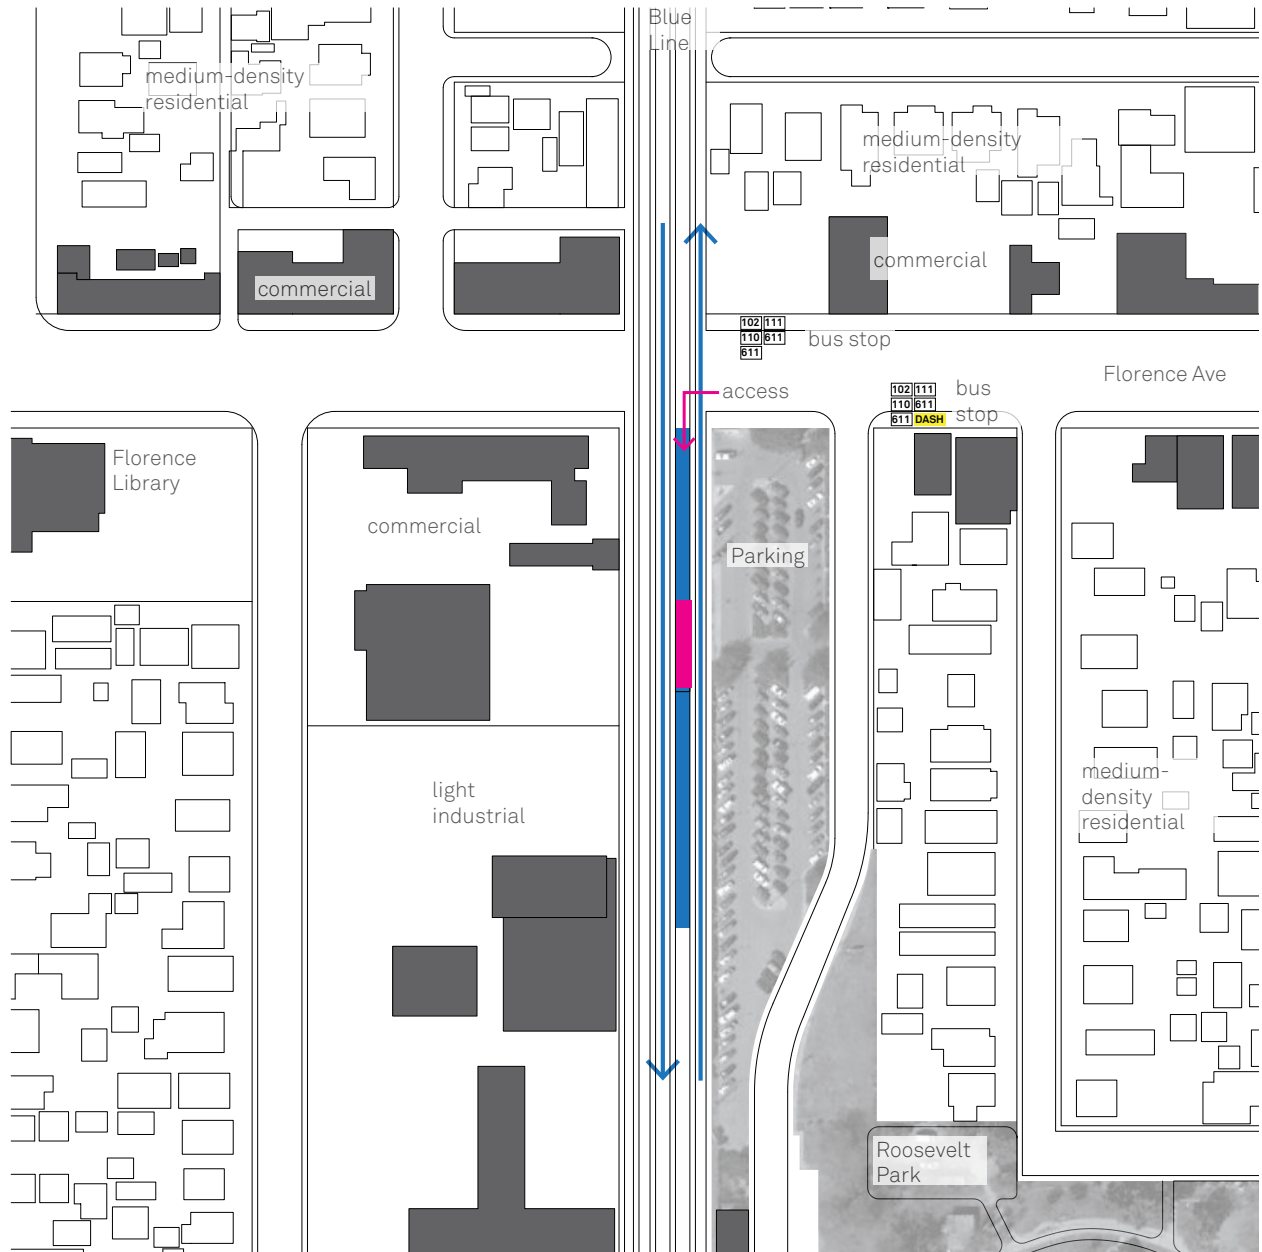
Blue Line

medium-density residential

medium-density residential

commercial

commercial

102 111
110 611
611

bus stop

access

Florence Ave

102 111
110 611
611 DASH

bus stop

Florence Library

commercial

Parking

light industrial

medium-density residential

Roosevelt Park